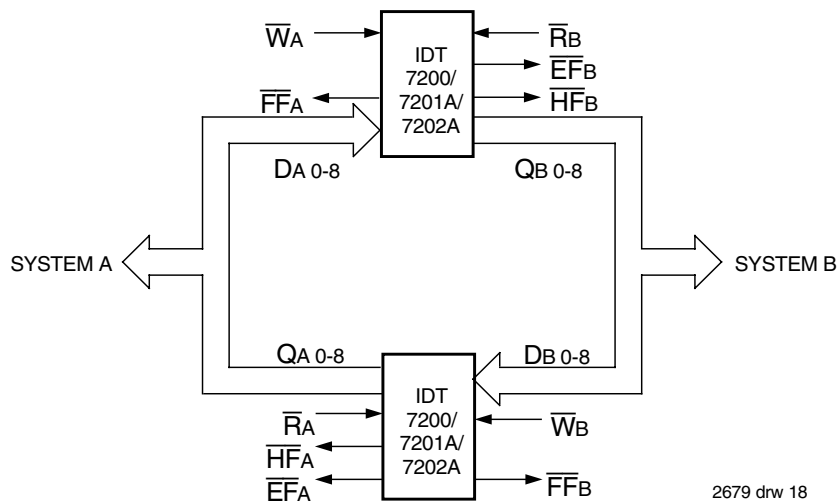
$\overline{W}_A$
IDT 7200/ 7201A/ 7202A
$\overline{R}_B$
$\overline{EF}_B$
$\overline{FF}_A$
$\overline{HF}_B$
$D_{A\ 0-8}$
$Q_{B\ 0-8}$
SYSTEM A
SYSTEM B
$Q_{A\ 0-8}$
$D_{B\ 0-8}$
IDT 7200/ 7201A/ 7202A
$\overline{R}_A$
$\overline{W}_B$
$\overline{HF}_A$
$\overline{EF}_A$
$\overline{FF}_B$
2679 drw 18